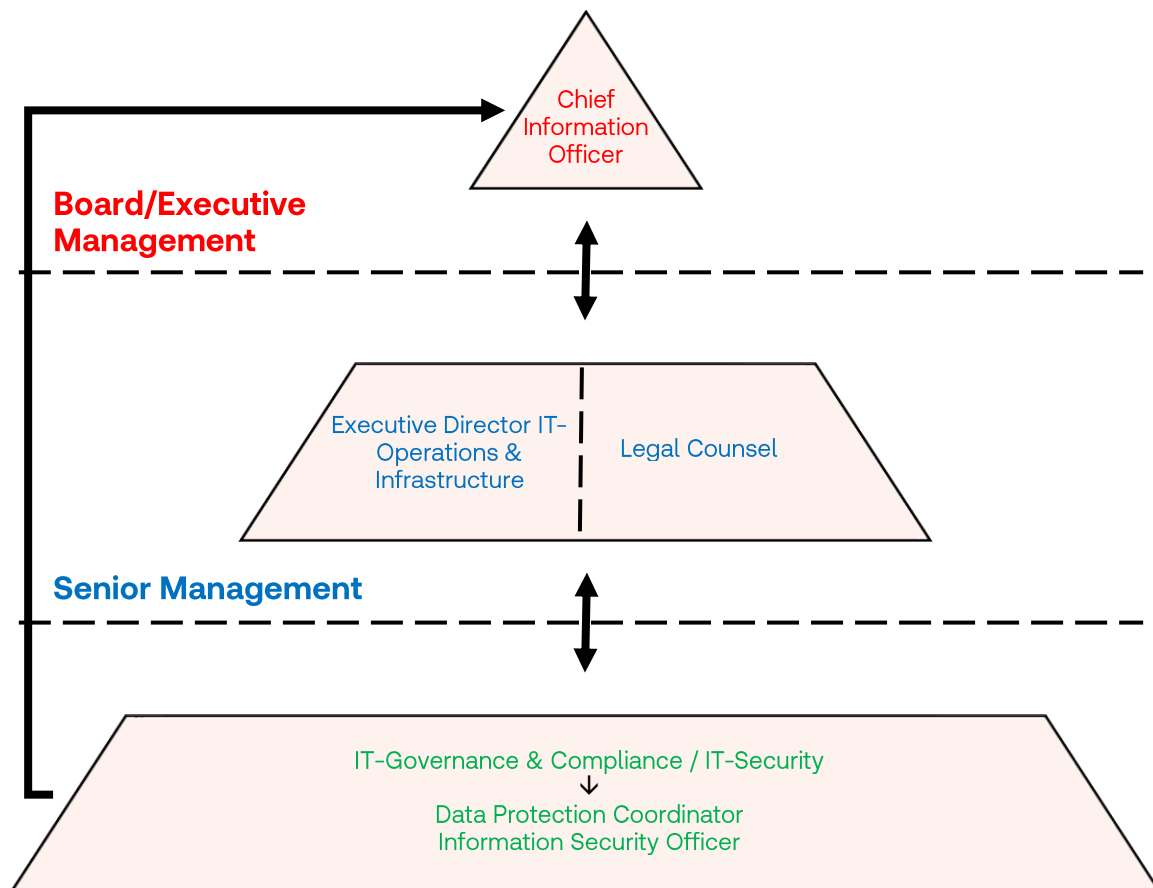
Chief Information Officer

Board/Executive Management

Executive Director IT-Operations & Infrastructure

Legal Counsel

Senior Management

IT-Governance & Compliance / IT-Security
↓
Data Protection Coordinator
Information Security Officer